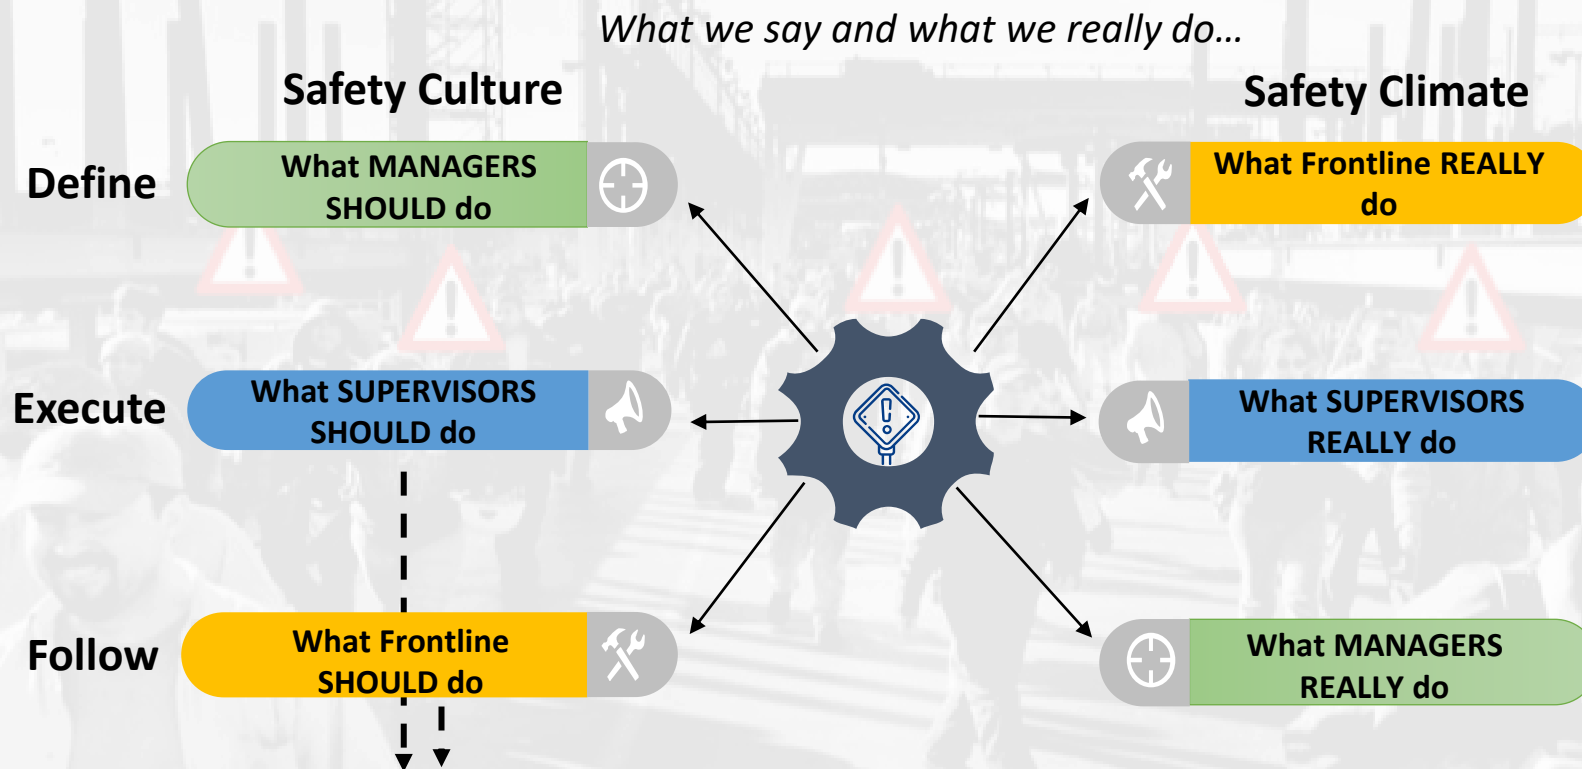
What we say and what we really do…

Safety Culture

Safety Climate

Define

What MANAGERS SHOULD do

What Frontline REALLY do

Execute

What SUPERVISORS SHOULD do

What SUPERVISORS REALLY do

Follow

What Frontline SHOULD do

What MANAGERS REALLY do